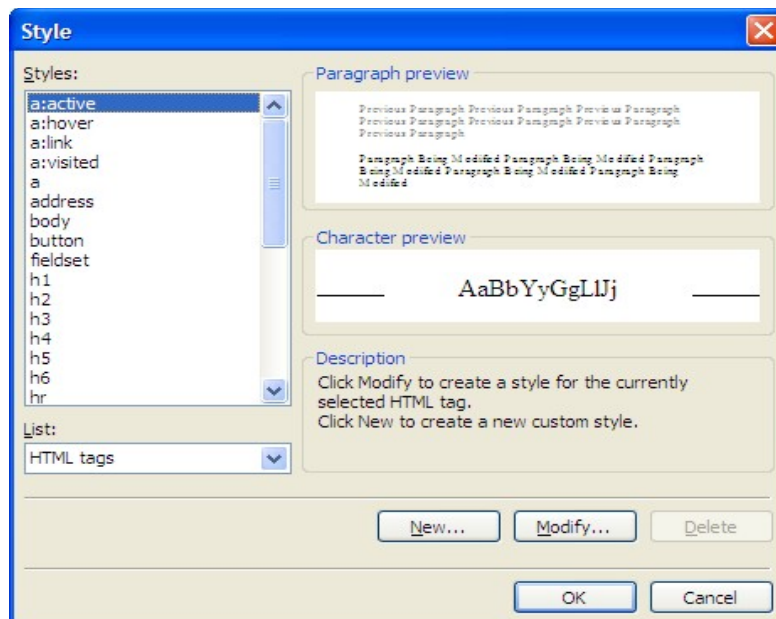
Style

Styles:

a:active
a:hover
a:link
a:visited
a
address
body
button
fieldset
h1
h2
h3
h4
h5
h6
hr

List:

HTML tags

Paragraph preview

Previous Paragraph Previous Paragraph Previous Paragraph Previous Paragraph Previous Paragraph Previous Paragraph Previous Paragraph

Paragraph Being Modified Paragraph Being Modified Paragraph Being Modified Paragraph Being Modified Paragraph Being Modified

Character preview

AaBbYyGgLlJj

Description

Click Modify to create a style for the currently selected HTML tag.
Click New to create a new custom style.

New...

Modify...

Delete

OK

Cancel